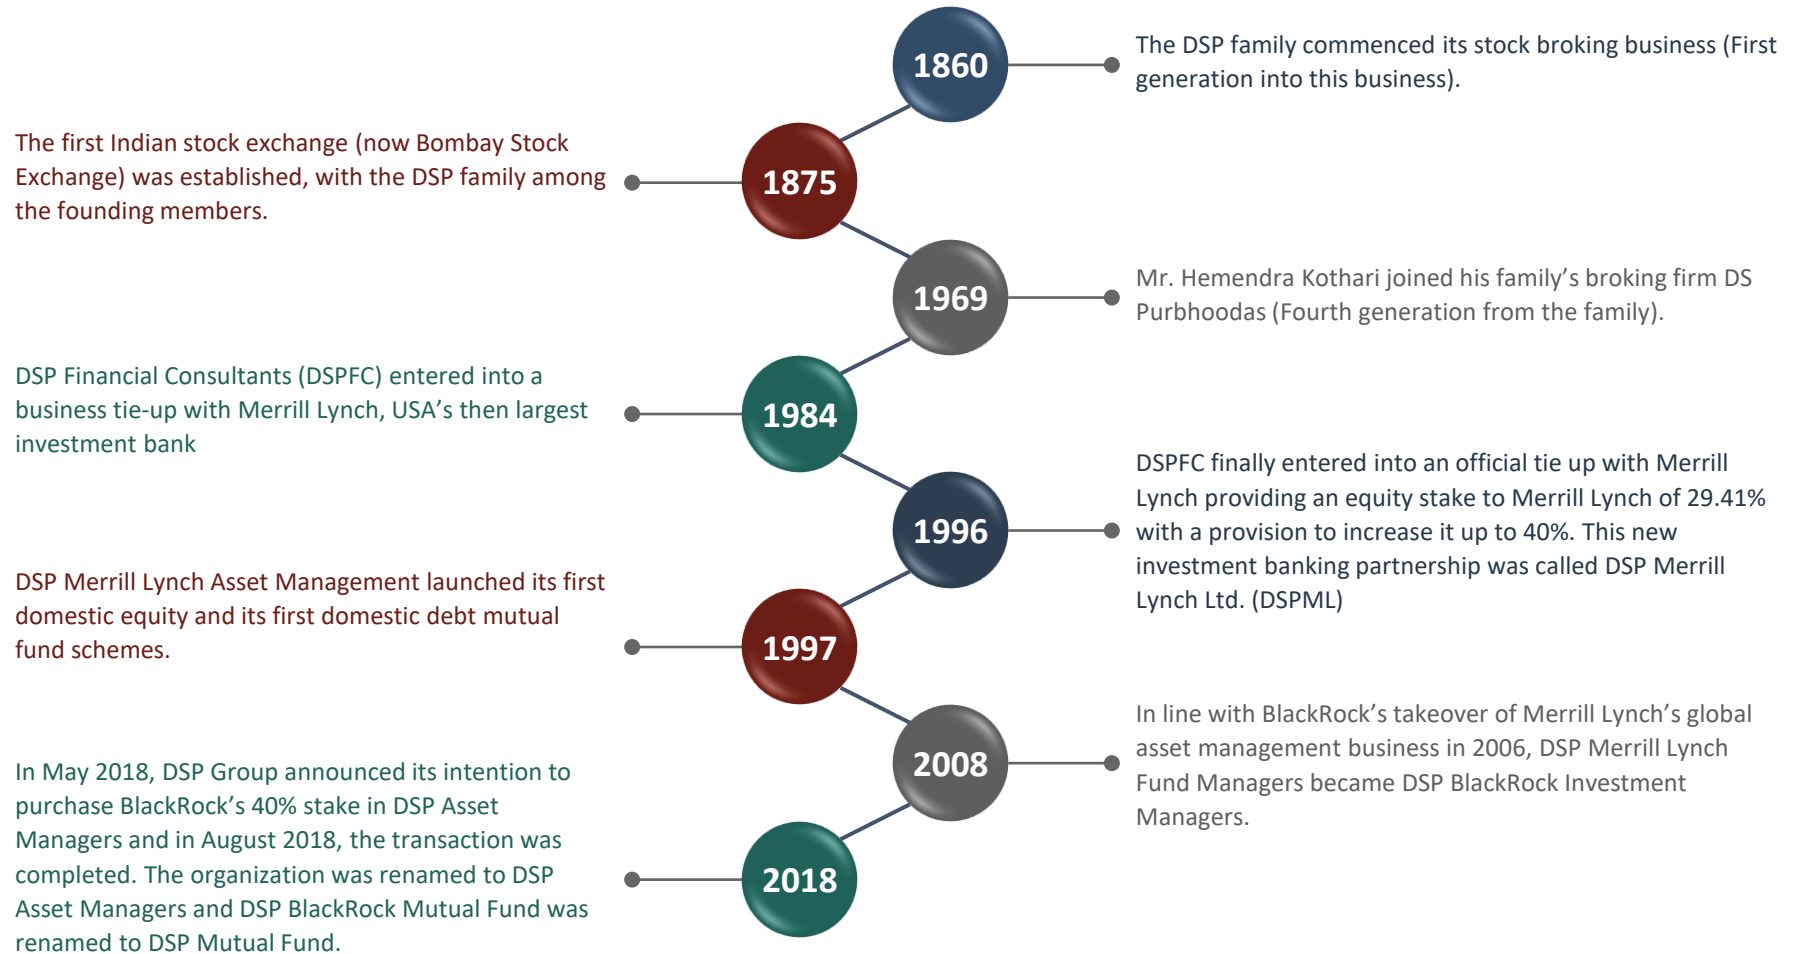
1860

The DSP family commenced its stock broking business (First generation into this business).

1875

The first Indian stock exchange (now Bombay Stock Exchange) was established, with the DSP family among the founding members.

1969

Mr. Hemendra Kothari joined his family's broking firm DS Purbhoodas (Fourth generation from the family).

1984

DSP Financial Consultants (DSPFC) entered into a business tie-up with Merrill Lynch, USA's then largest investment bank

1996

DSPFC finally entered into an official tie up with Merrill Lynch providing an equity stake to Merrill Lynch of 29.41% with a provision to increase it up to 40%. This new investment banking partnership was called DSP Merrill Lynch Ltd. (DSPML)

1997

DSP Merrill Lynch Asset Management launched its first domestic equity and its first domestic debt mutual fund schemes.

2008

In line with BlackRock's takeover of Merrill Lynch's global asset management business in 2006, DSP Merrill Lynch Fund Managers became DSP BlackRock Investment Managers.

2018

In May 2018, DSP Group announced its intention to purchase BlackRock's 40% stake in DSP Asset Managers and in August 2018, the transaction was completed. The organization was renamed to DSP Asset Managers and DSP BlackRock Mutual Fund was renamed to DSP Mutual Fund.